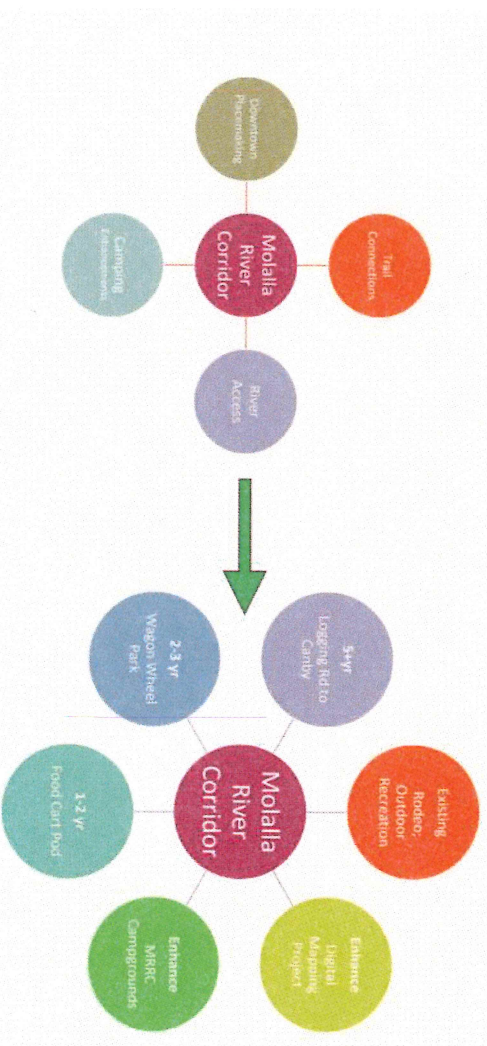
Downtown Placemaking

Camping Enhancements

Molalla River Corridor

Trail Connections

River Access

2-3 yr Wagon Wheel Park

5+yr Logging Rd to Canby

Molalla River Corridor

Existing Rodeo; Outdoor Recreation

1-2 yr Food Cart Pod

Enhance MRRC Campgrounds

Enhance Digital Mapping Project